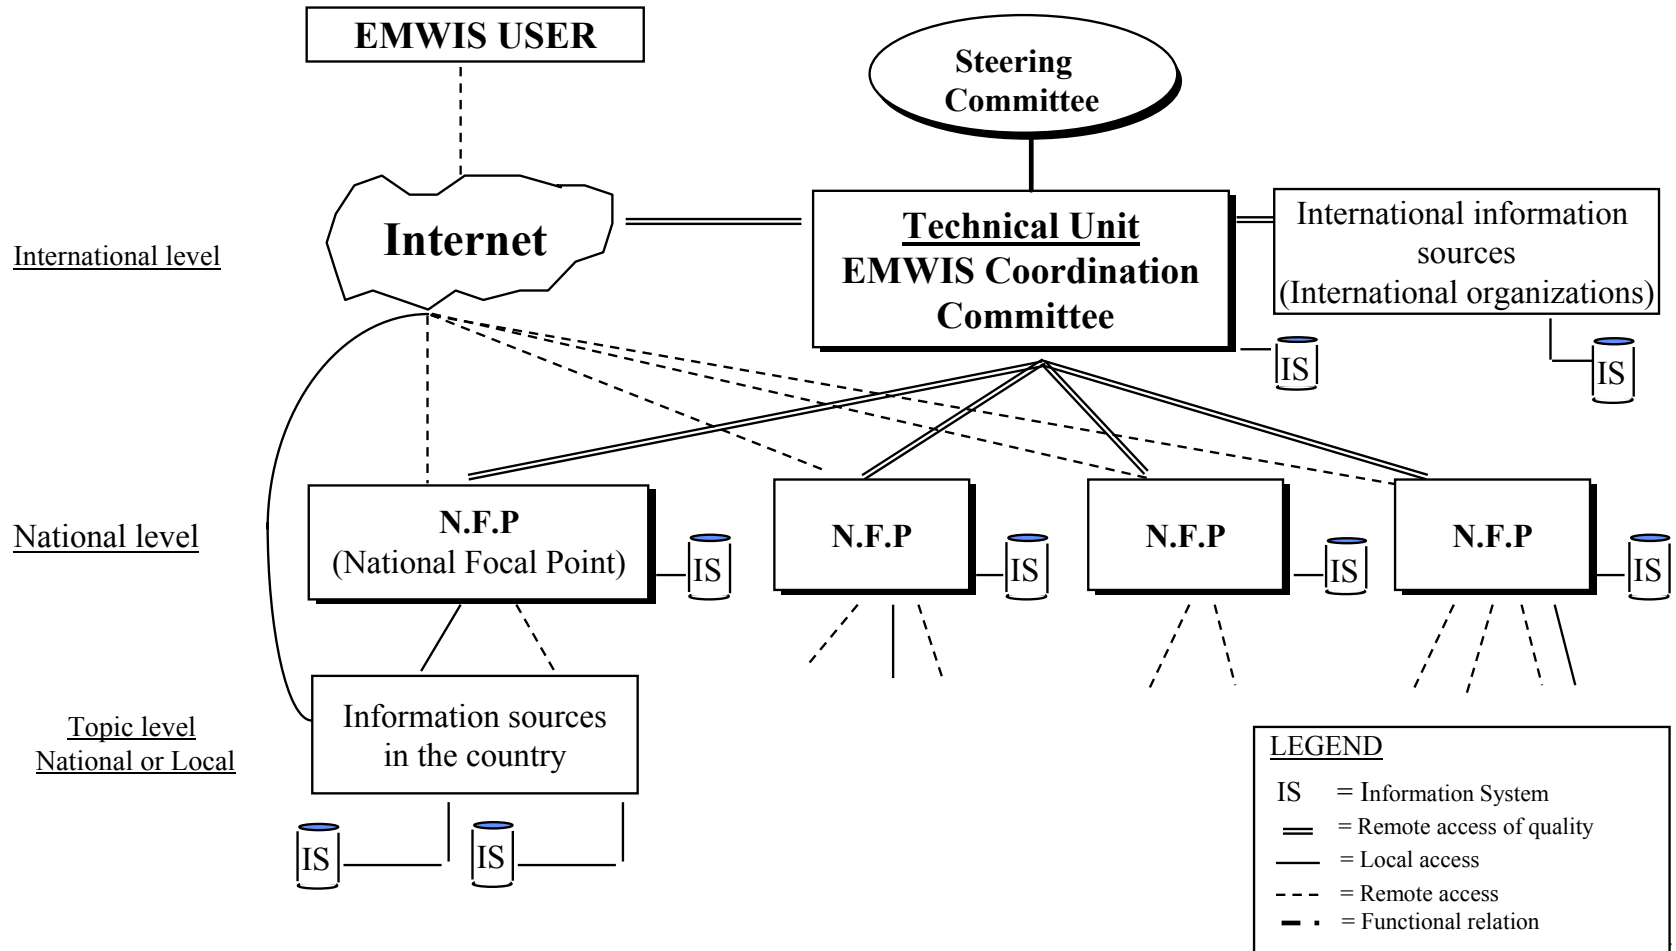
EMWIS USER

Steering Committee

Internet

Technical Unit
EMWIS Coordination Committee

International information sources (International organizations)

International level

IS

IS

National level

N.F.P (National Focal Point)

IS

N.F.P

IS

N.F.P

IS

N.F.P

IS

Topic level
National or Local

Information sources in the country

IS

IS

LEGEND
IS = Information System
= Remote access of quality
= Local access
= Remote access
= Functional relation